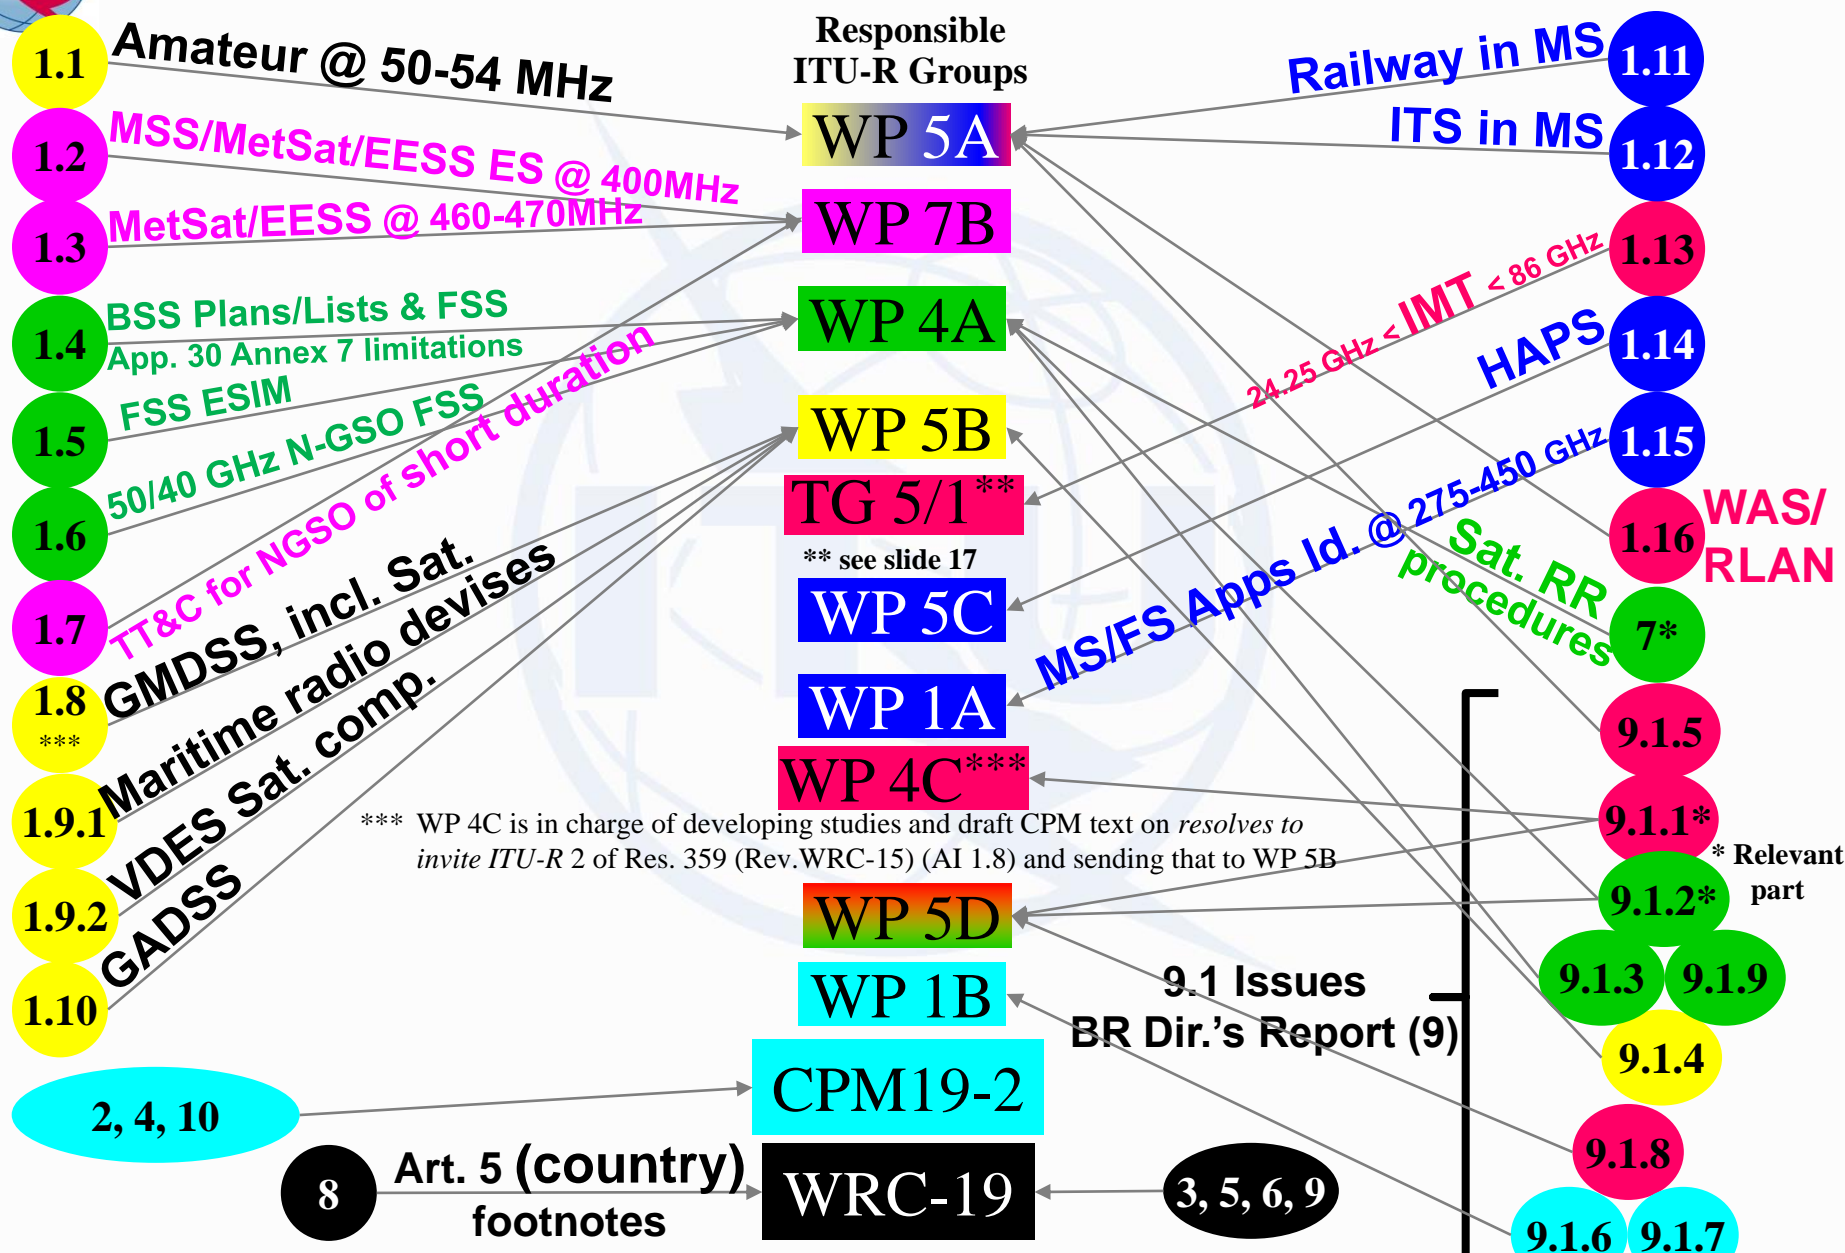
Responsible ITU-R Groups

1.1 Amateur @ 50-54 MHz
1.2 MSS/MetSat/EESS ES @ 400MHz
1.3 MetSat/EESS @ 460-470MHz
1.4 BSS Plans/Lists & FSS App. 30 Annex 7 limitations
1.5 FSS ESIM
1.6 50/40 GHz N-GSO FSS
1.7 TT&C for NGSO of short duration
1.8 *** GMDSS, incl. Sat.
1.9.1 Maritime radio devises
1.9.2 VDES Sat. comp.
1.10 GADSS

WP 5A
WP 7B
WP 4A
WP 5B
TG 5/1**
** see slide 17
WP 5C
WP 1A
WP 4C***
*** WP 4C is in charge of developing studies and draft CPM text on *resolves to invite ITU-R* 2 of Res. 359 (Rev.WRC-15) (AI 1.8) and sending that to WP 5B
WP 5D
WP 1B
CPM19-2
WRC-19

Railway in MS 1.11
ITS in MS 1.12
24.25 GHz < IMT < 86 GHz 1.13
HAPS 1.14
MS/FS Apps Id. @ 275-450 GHz 1.15
1.16 WAS/ RLAN
Sat. RR procedures 7*
9.1.5
9.1.1*
* Relevant part
9.1.2*
9.1.3
9.1.9
9.1.4
9.1 Issues BR Dir.'s Report (9)
9.1.8
9.1.6
9.1.7

2, 4, 10
8 Art. 5 (country) footnotes
3, 5, 6, 9